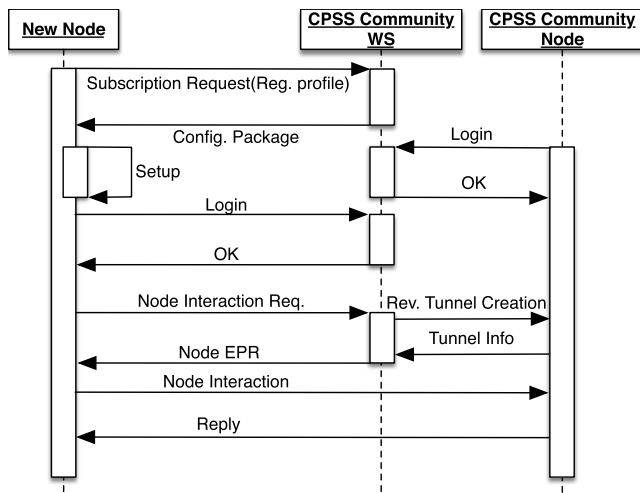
New Node

CPSS Community WS

CPSS Community Node

Subscription Request(Reg. profile)

Config. Package

Login

Setup

OK

Login

OK

Node Interaction Req.

Rev. Tunnel Creation

Tunnel Info

Node EPR

Node Interaction

Reply